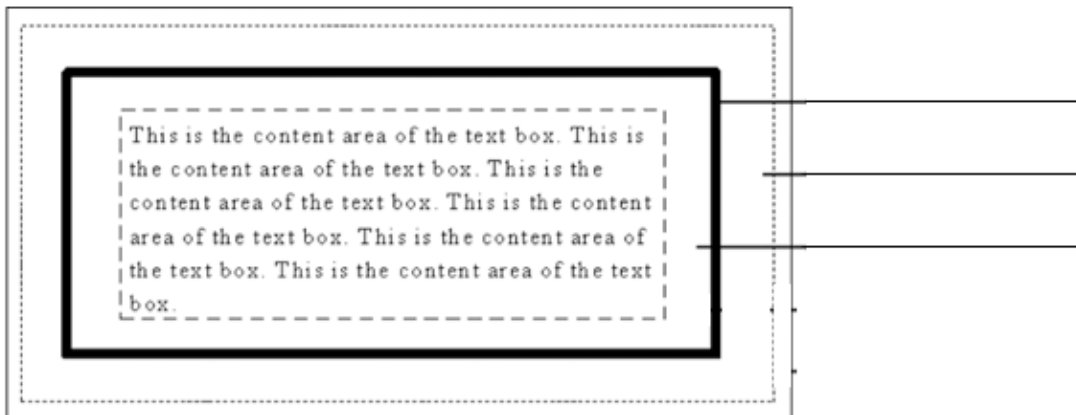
This is the content area of the text box. This is the content area of the text box. This is the content area of the text box. This is the content area of the text box. This is the content area of the text box. This is the content area of the text box.